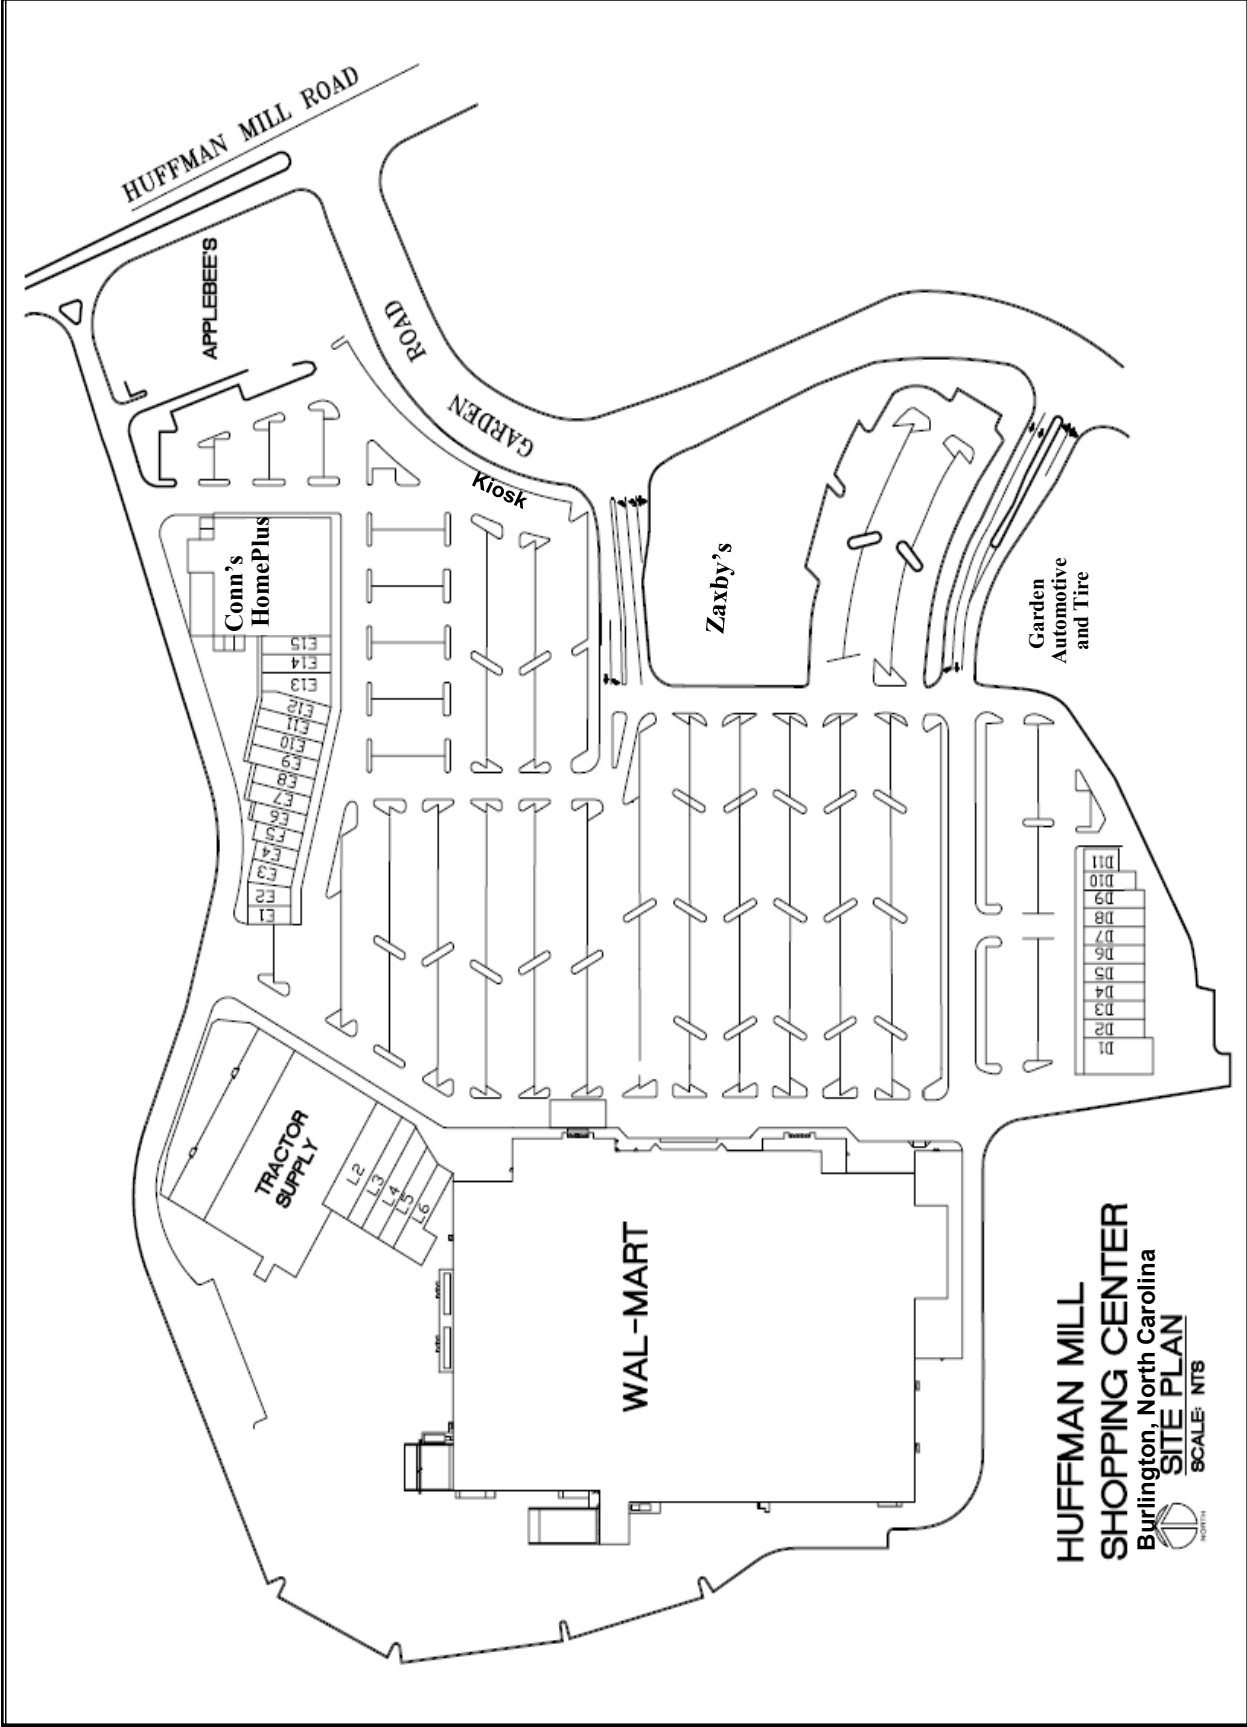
HUFFMAN MILL ROAD

APPLEBEE'S

GARDEN ROAD

Kiosk

Conn's HomePlus

Zaxby's

Garden Automotive and Tire

E15
E14
E13
E12
E11
E10
E9
E8
E7
E6
E5
E4
E3
E2
E1

D11
D10
D9
D8
D7
D6
D5
D4
D3
D2
D1

TRACTOR SUPPLY

L2
L3
L4
L5
L6

WAL-MART

HUFFMAN MILL
SHOPPING CENTER
Burlington, North Carolina
SITE PLAN
SCALE: NTS

NORTH